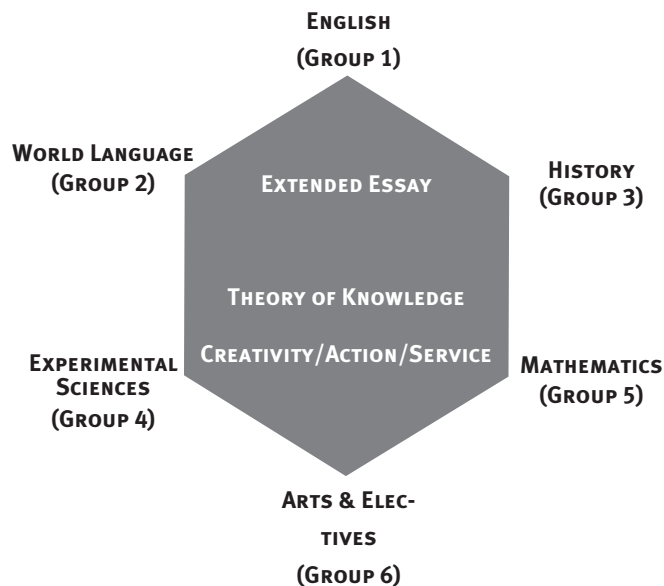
English
(Group 1)

World Language
(Group 2)

History
(Group 3)

Extended Essay

Theory of Knowledge

Creativity/Action/Service

Experimental Sciences
(Group 4)

Mathematics
(Group 5)

Arts & Electives
(Group 6)